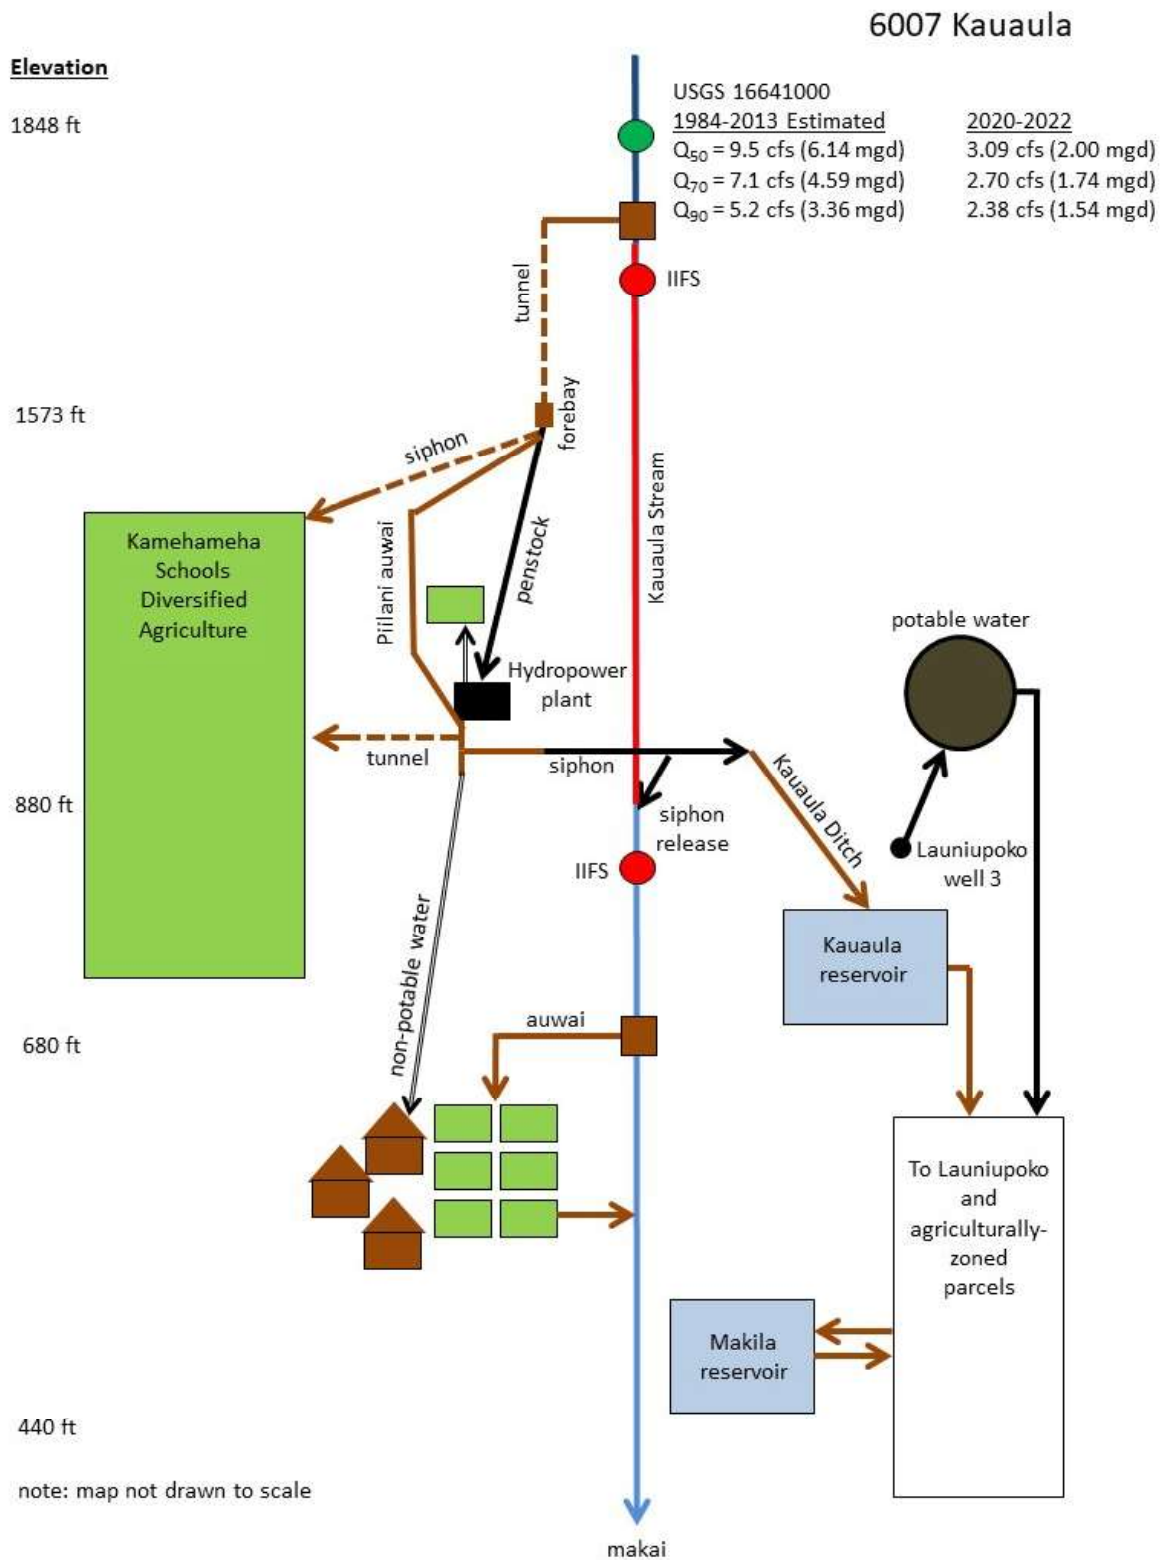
6007 Kauaula

Elevation

1848 ft

USGS 16641000

1984-2013 Estimated
$Q_{50}$ = 9.5 cfs (6.14 mgd)
$Q_{70}$ = 7.1 cfs (4.59 mgd)
$Q_{90}$ = 5.2 cfs (3.36 mgd)

2020-2022
3.09 cfs (2.00 mgd)
2.70 cfs (1.74 mgd)
2.38 cfs (1.54 mgd)

tunnel

IIFS

1573 ft

forebay

siphon

Kamehameha Schools Diversified Agriculture

Piilani auwai

penstock

Kauaula Stream

potable water

Hydropower plant

tunnel

siphon

Kauaula Ditch

880 ft

siphon release

Launiupoko well 3

IIFS

non-potable water

Kauaula reservoir

680 ft

auwai

To Launiupoko and agriculturally-zoned parcels

Makila reservoir

440 ft

note: map not drawn to scale

makai